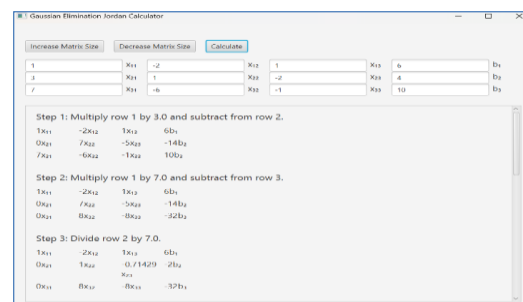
Gaussian Elimination Jordan Calculator

Increase Matrix Size | Decrease Matrix Size | Calculate

| 1 | $x_{11}$ | -2 | $x_{12}$ | 1 | $x_{13}$ | 6 | $b_1$ |
|---|---|---|---|---|---|---|---|
| 3 | $x_{21}$ | 1 | $x_{22}$ | -2 | $x_{23}$ | 4 | $b_2$ |
| 7 | $x_{31}$ | -6 | $x_{32}$ | -1 | $x_{33}$ | 10 | $b_3$ |

Step 1: Multiply row 1 by 3.0 and subtract from row 2.

$1x_{11}$ $-2x_{12}$ $1x_{13}$ $6b_1$
$0x_{21}$ $7x_{22}$ $-5x_{23}$ $-14b_2$
$7x_{31}$ $-6x_{32}$ $-1x_{33}$ $10b_3$

Step 2: Multiply row 1 by 7.0 and subtract from row 3.

$1x_{11}$ $-2x_{12}$ $1x_{13}$ $6b_1$
$0x_{21}$ $7x_{22}$ $-5x_{23}$ $-14b_2$
$0x_{31}$ $8x_{32}$ $-8x_{33}$ $-32b_3$

Step 3: Divide row 2 by 7.0.

$1x_{11}$ $-2x_{12}$ $1x_{13}$ $6b_1$
$0x_{21}$ $1x_{22}$ $-0.71429$ $x_{23}$ $-2b_2$
$0x_{31}$ $8x_{32}$ $-8x_{33}$ $-32b_3$